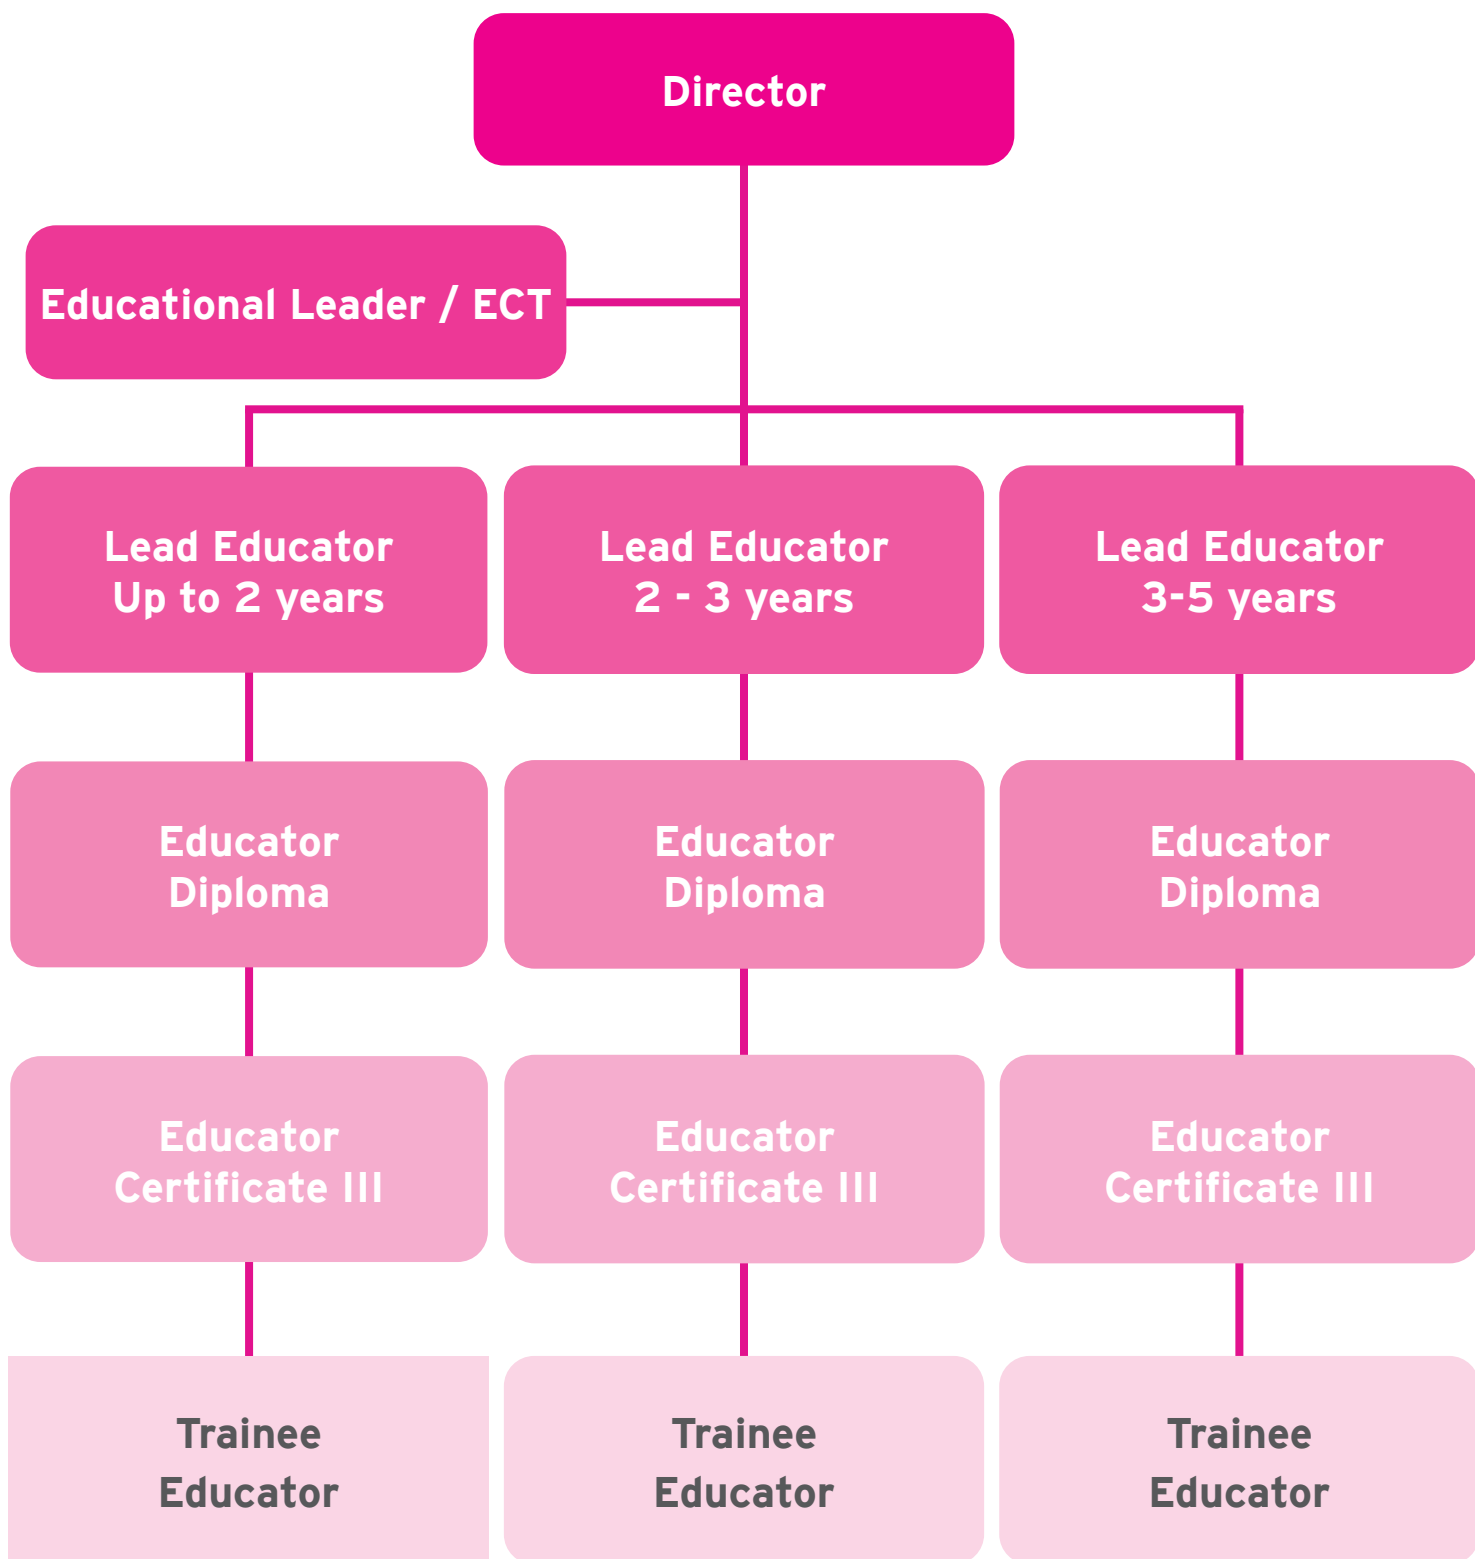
Director

Educational Leader / ECT

Lead Educator
Up to 2 years

Lead Educator
2 - 3 years

Lead Educator
3-5 years

Educator
Diploma

Educator
Diploma

Educator
Diploma

Educator
Certificate III

Educator
Certificate III

Educator
Certificate III

Trainee
Educator

Trainee
Educator

Trainee
Educator